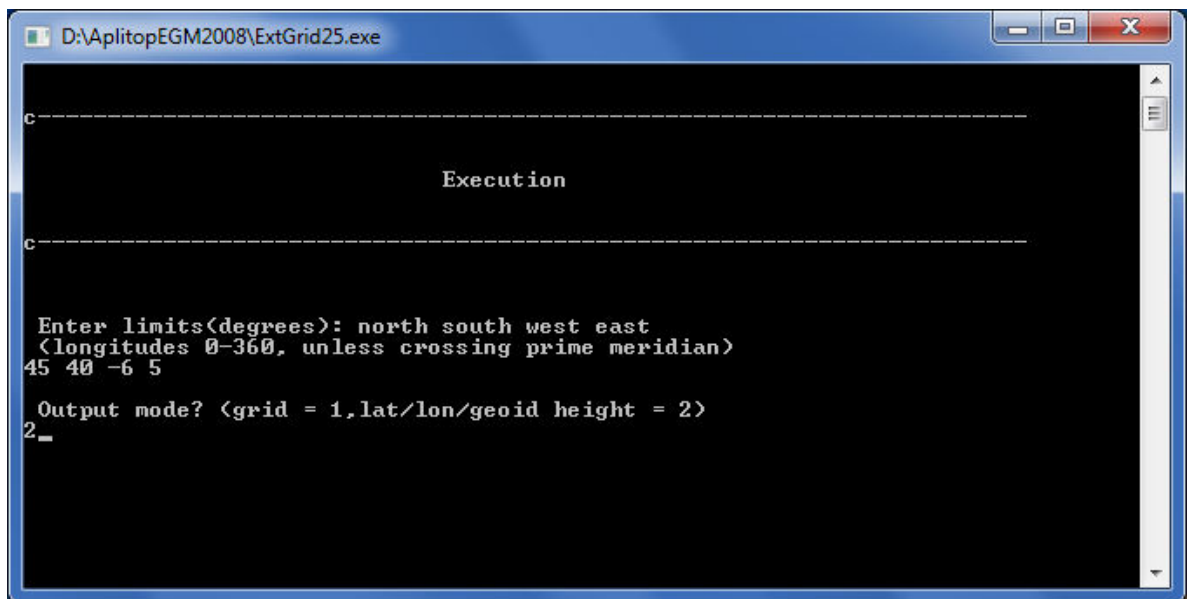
D:\AplitopEGM2008\ExtGrid25.exe

c------------------------------------------------------------------------

Execution

c------------------------------------------------------------------------

Enter limits(degrees): north south west east
(longitudes 0-360, unless crossing prime meridian)
45 40 -6 5

Output mode? (grid = 1,lat/lon/geoid height = 2)
2